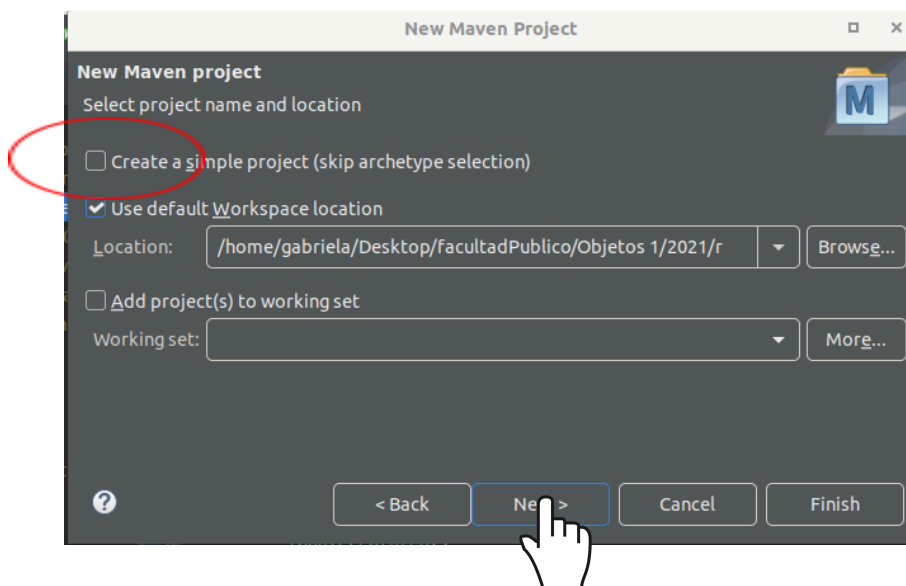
New Maven Project

New Maven project
Select project name and location

Create a simple project (skip archetype selection)

Use default Workspace location
Location: /home/gabriela/Desktop/facultadPublico/Objetos 1/2021/r
Browse...

Add project(s) to working set
Working set:
More...

?
< Back
Ne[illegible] >
Cancel
Finish